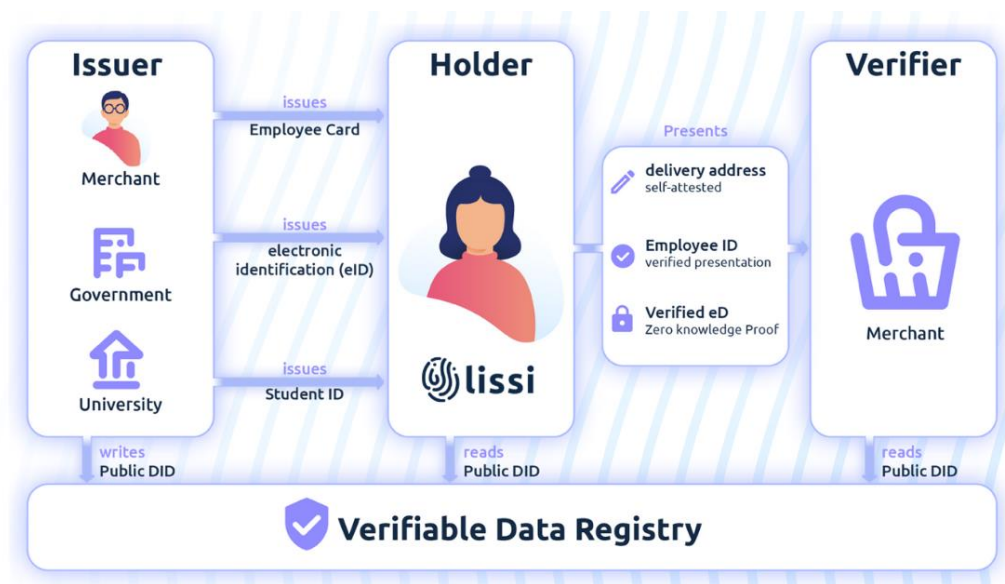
Issuer

Merchant

Government

University

issues
Employee Card

issues
electronic identification (eID)

issues
Student ID

Holder

lissi

Presents

delivery address
self-attested

Employee ID
verified presentation

Verified eD
Zero knowledge Proof

Verifier

Merchant

writes
Public DID

reads
Public DID

reads
Public DID

Verifiable Data Registry